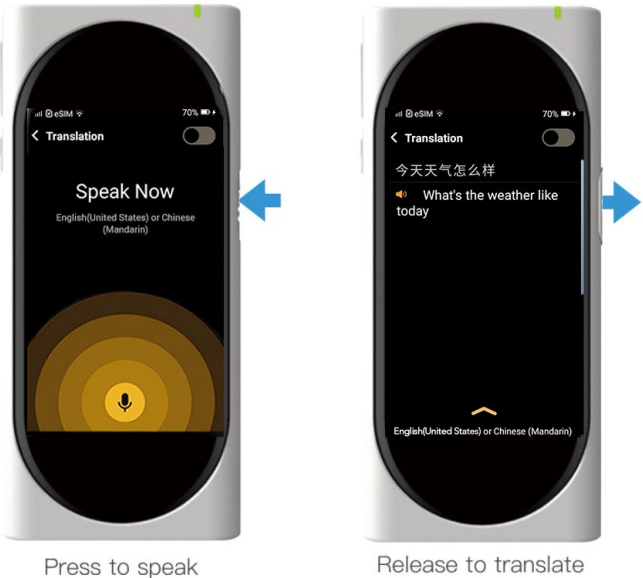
eSIM 70%

Translation

Speak Now

English(United States) or Chinese (Mandarin)

Press to speak

eSIM 70%

Translation

今天天气怎么样

What's the weather like today

English(United States) or Chinese (Mandarin)

Release to translate